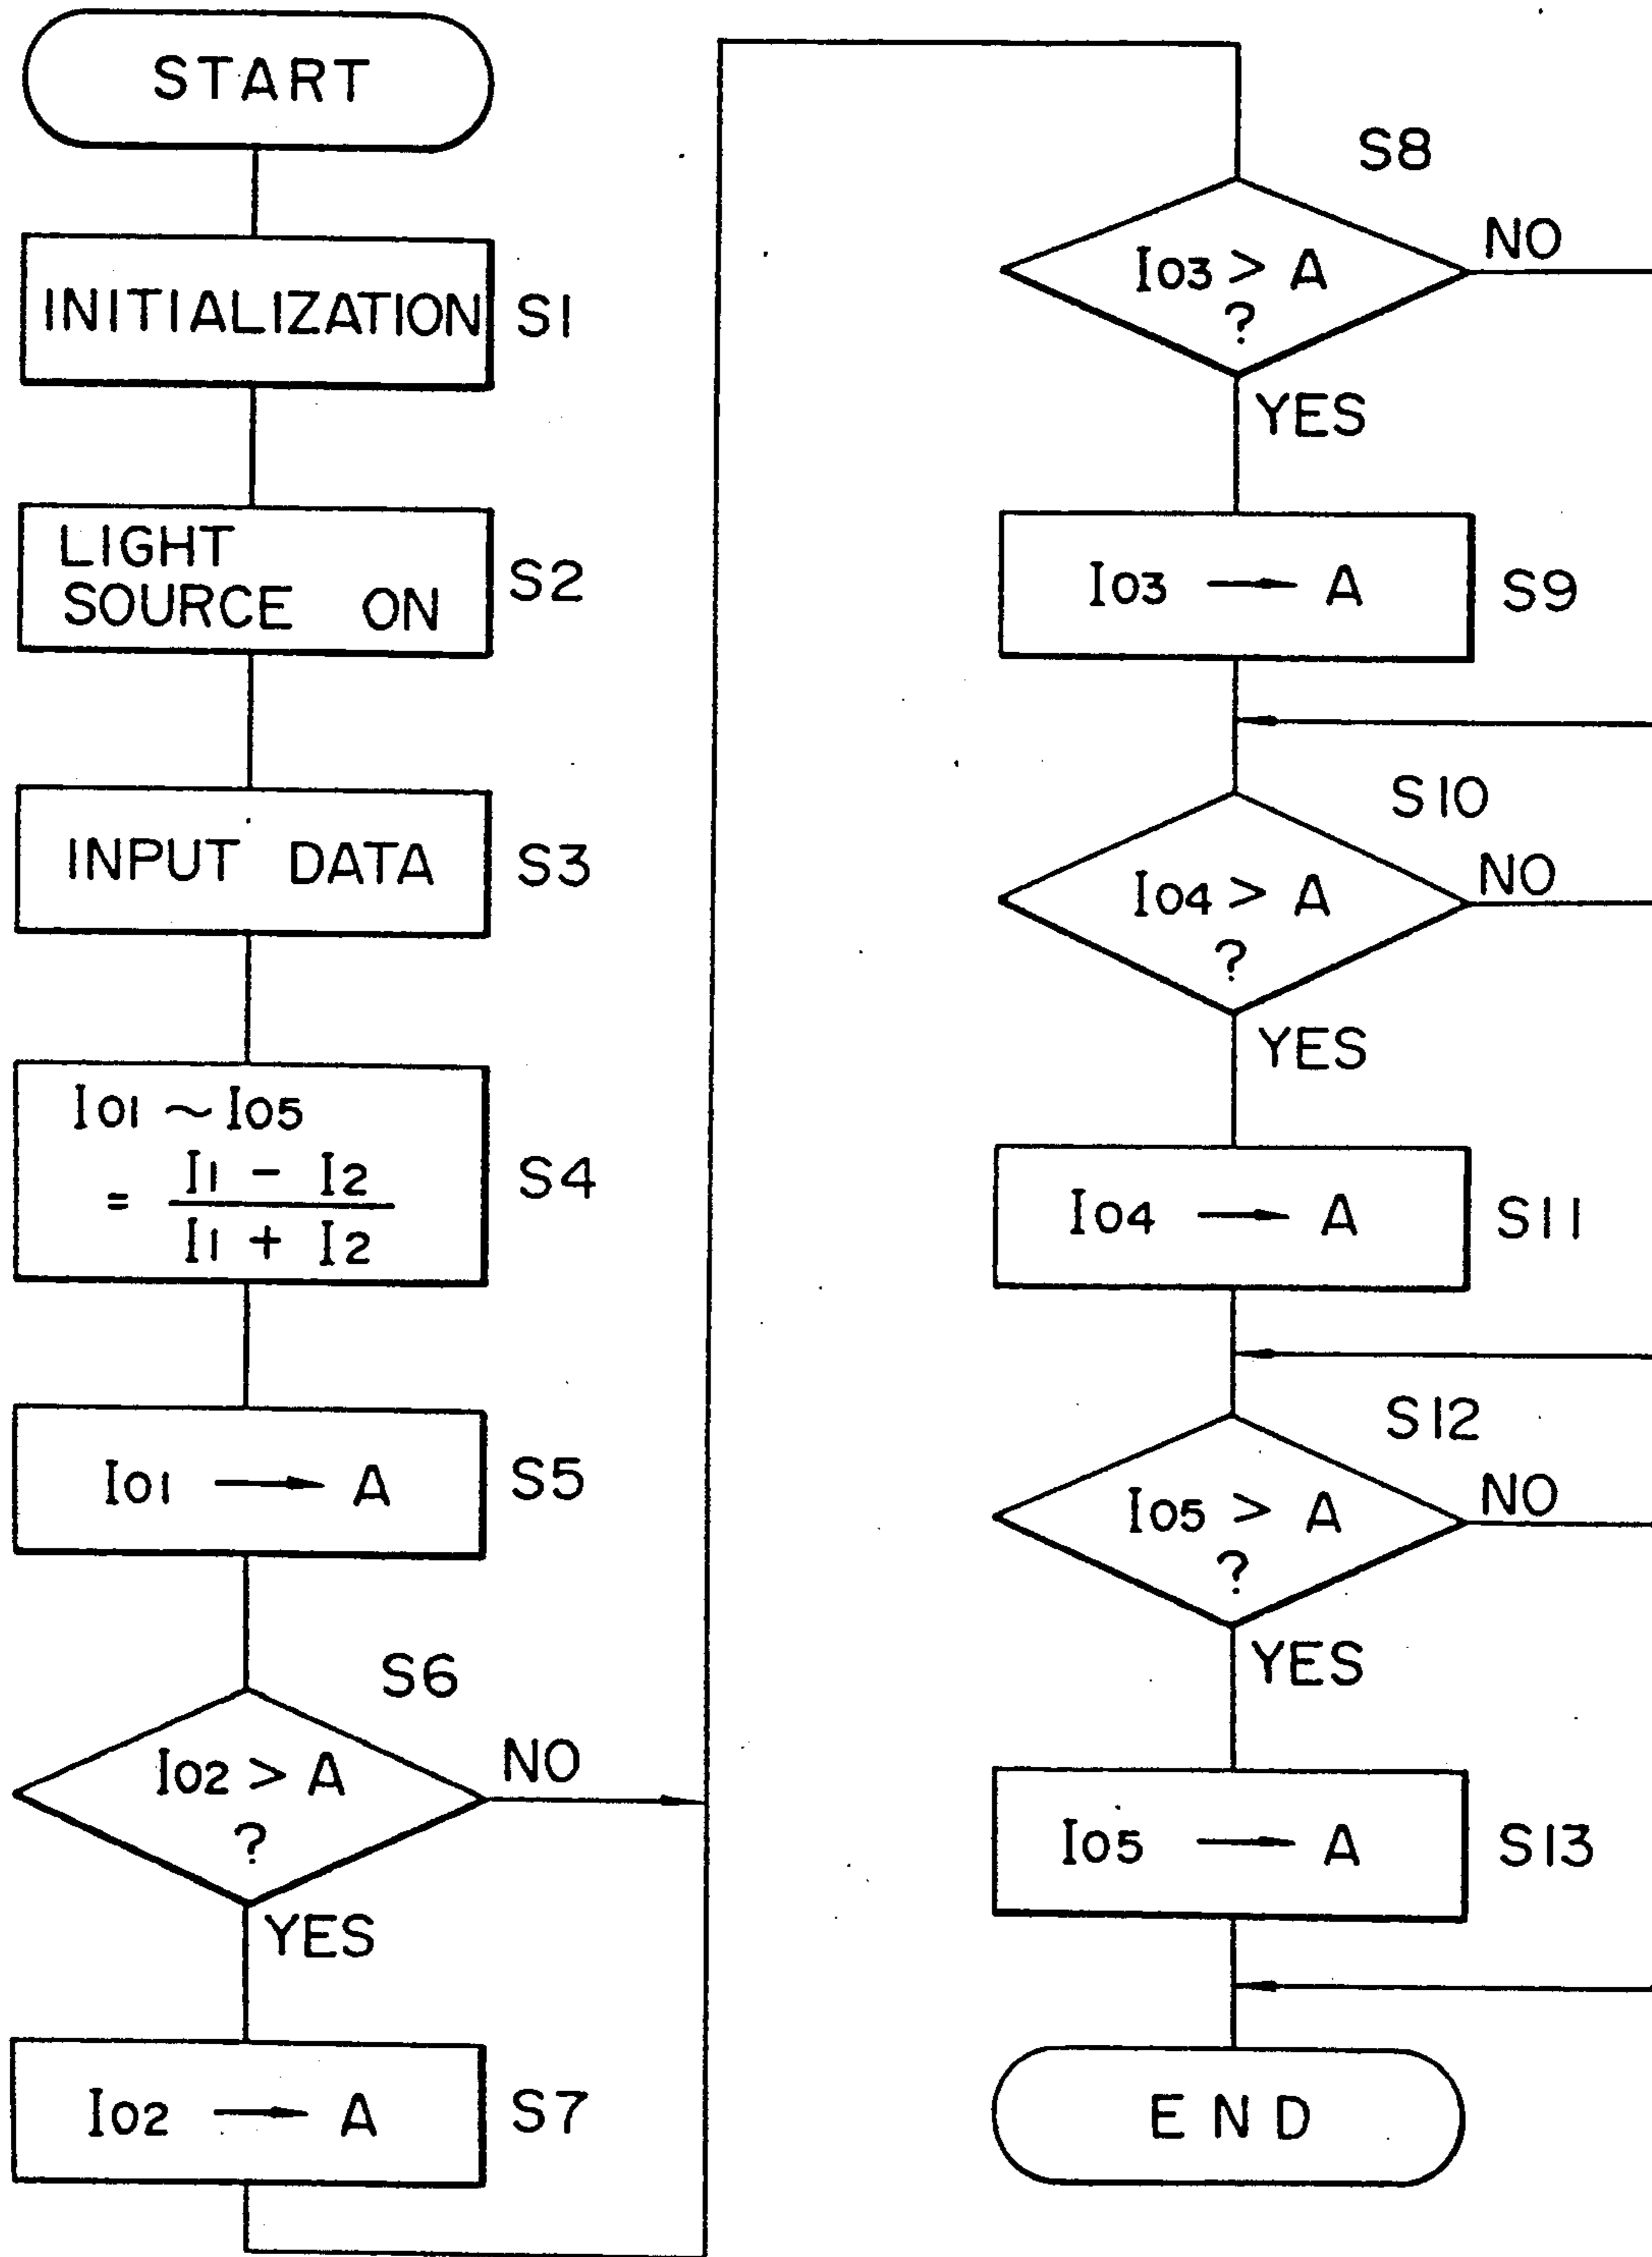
START

INITIALIZATION S1

LIGHT SOURCE ON S2

INPUT DATA S3

$I_{01} \sim I_{05} = \frac{I_1 - I_2}{I_1 + I_2}$ S4

$I_{01} \longrightarrow A$ S5

S6

$I_{02} > A$ ?

NO

YES

$I_{02} \longrightarrow A$ S7

S8

$I_{03} > A$ ?

NO

YES

$I_{03} \longrightarrow A$ S9

S10

$I_{04} > A$ ?

NO

YES

$I_{04} \longrightarrow A$ S11

S12

$I_{05} > A$ ?

NO

YES

$I_{05} \longrightarrow A$ S13

END